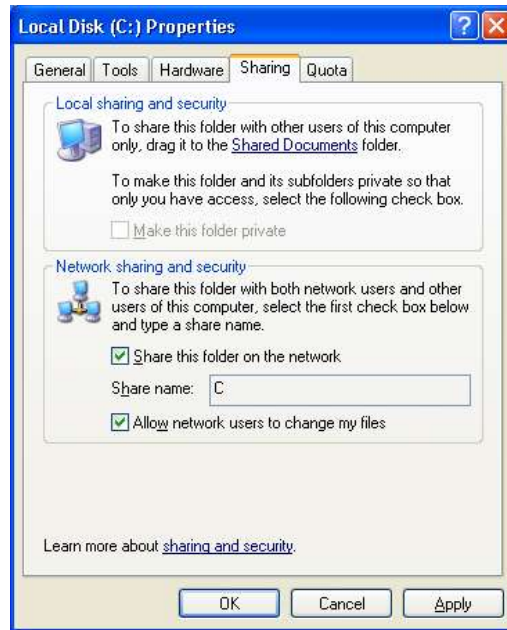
Local Disk (C:) Properties

General | Tools | Hardware | Sharing | Quota

Local sharing and security

To share this folder with other users of this computer only, drag it to the Shared Documents folder.

To make this folder and its subfolders private so that only you have access, select the following check box.

Make this folder private

Network sharing and security

To share this folder with both network users and other users of this computer, select the first check box below and type a share name.

Share this folder on the network

Share name: C

Allow network users to change my files

Learn more about sharing and security.

OK | Cancel | Apply